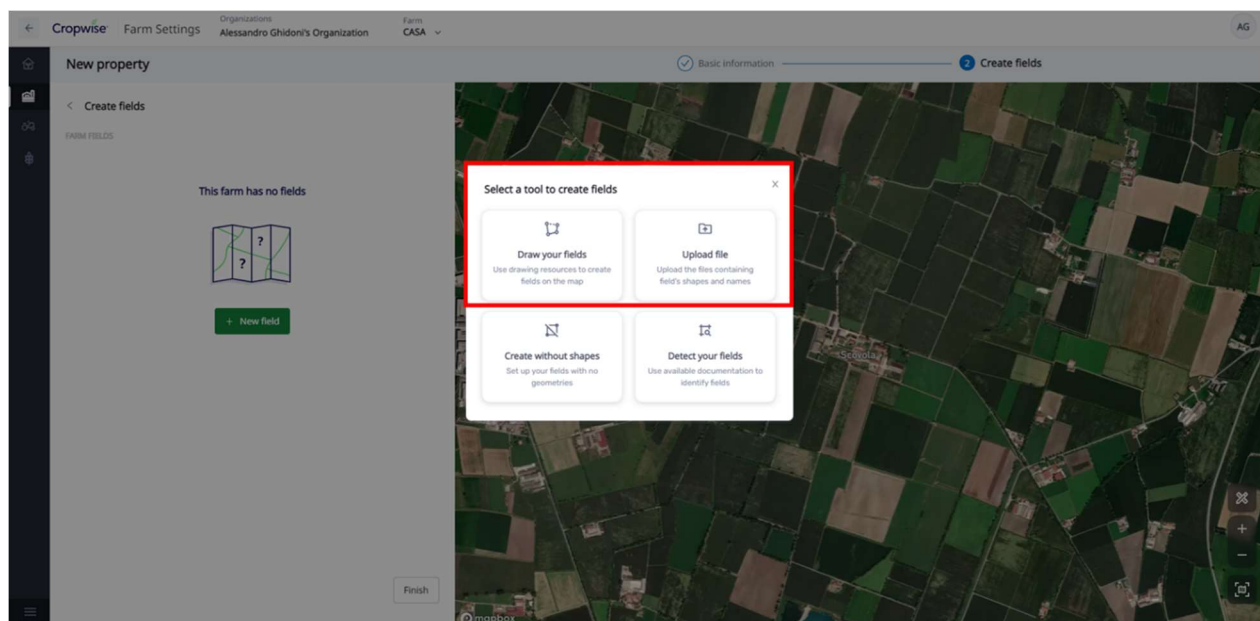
Cropwise Farm Settings
Organizations
Alessandro Ghidoni's Organization
Farm
CASA
AG

New property
Basic information
2 Create fields

Create fields
FARM FIELDS

This farm has no fields

?
?

+ New field

Finish

Select a tool to create fields
×

Draw your fields
Use drawing resources to create fields on the map

Upload file
Upload the files containing field's shapes and names

Create without shapes
Set up your fields with no geometries

Detect your fields
Use available documentation to identify fields

Scovola

mapbox